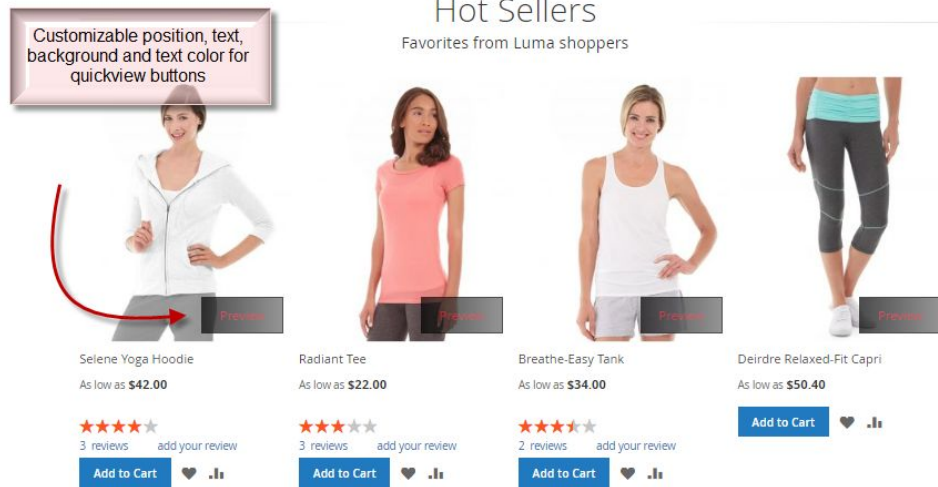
Customizable position, text, background and text color for quickview buttons

Hot Sellers

Favorites from Luma shoppers

Preview

Selene Yoga Hoodie

As low as $42.00

3 reviews add your review

Add to Cart

Preview

Radiant Tee

As low as $22.00

3 reviews add your review

Add to Cart

Preview

Breathe-Easy Tank

As low as $34.00

2 reviews add your review

Add to Cart

Preview

Deirdre Relaxed-Fit Capri

As low as $50.40

Add to Cart